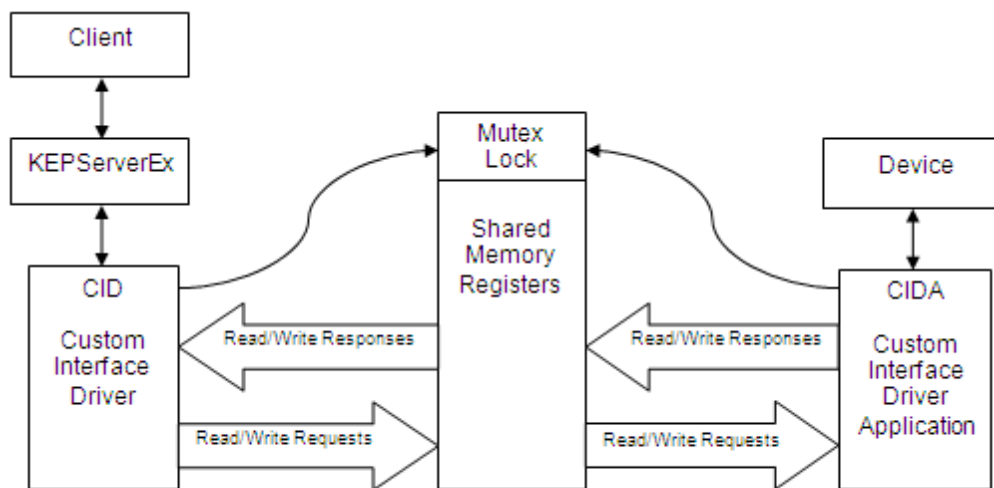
Client

KEPServerEx

CID

Custom Interface Driver

Mutex Lock

Shared Memory Registers

Device

CIDA

Custom Interface Driver Application

Read/Write Responses

Read/Write Requests

Read/Write Responses

Read/Write Requests